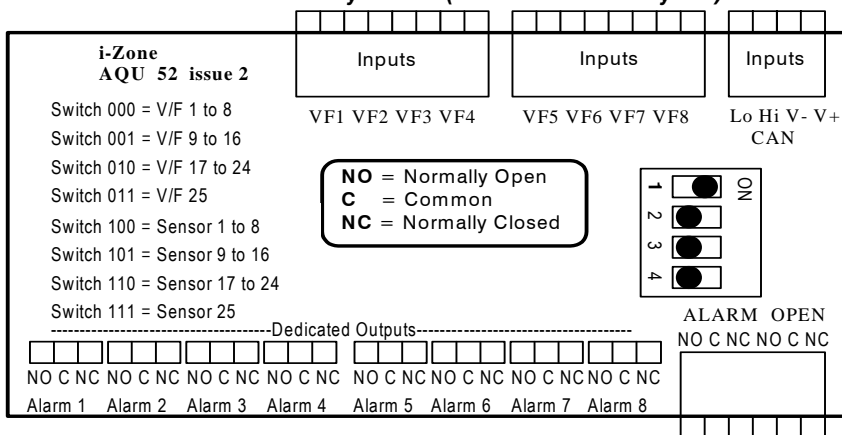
i-Zone
AQU 52 issue 2

Inputs

Inputs

Inputs

VF1 VF2 VF3 VF4

VF5 VF6 VF7 VF8

Lo Hi V- V+
CAN

Switch 000 = V/F 1 to 8
Switch 001 = V/F 9 to 16
Switch 010 = V/F 17 to 24
Switch 011 = V/F 25
Switch 100 = Sensor 1 to 8
Switch 101 = Sensor 9 to 16
Switch 110 = Sensor 17 to 24
Switch 111 = Sensor 25

**NO** = Normally Open
**C** = Common
**NC** = Normally Closed

1 2 3 4 ON

ALARM OPEN
NO C NC NO C NC

----------------------------------------Dedicated Outputs----------------------------------------

NO C NC NO C NC NO C NC NO C NC NO C NC NO C NC NO C NC NO C NC
Alarm 1 Alarm 2 Alarm 3 Alarm 4 Alarm 5 Alarm 6 Alarm 7 Alarm 8